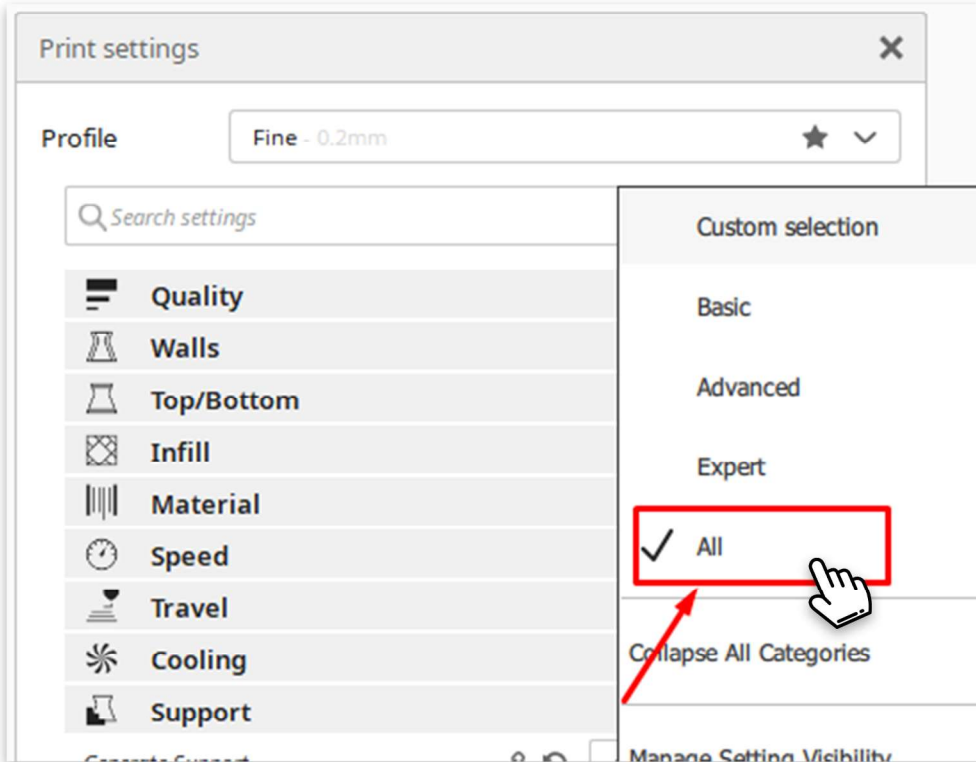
Print settings

Profile

Fine - 0.2mm

Search settings

Quality
Walls
Top/Bottom
Infill
Material
Speed
Travel
Cooling
Support

Generate Support

Custom selection
Basic
Advanced
Expert
All
Collapse All Categories
Manage Setting Visibility